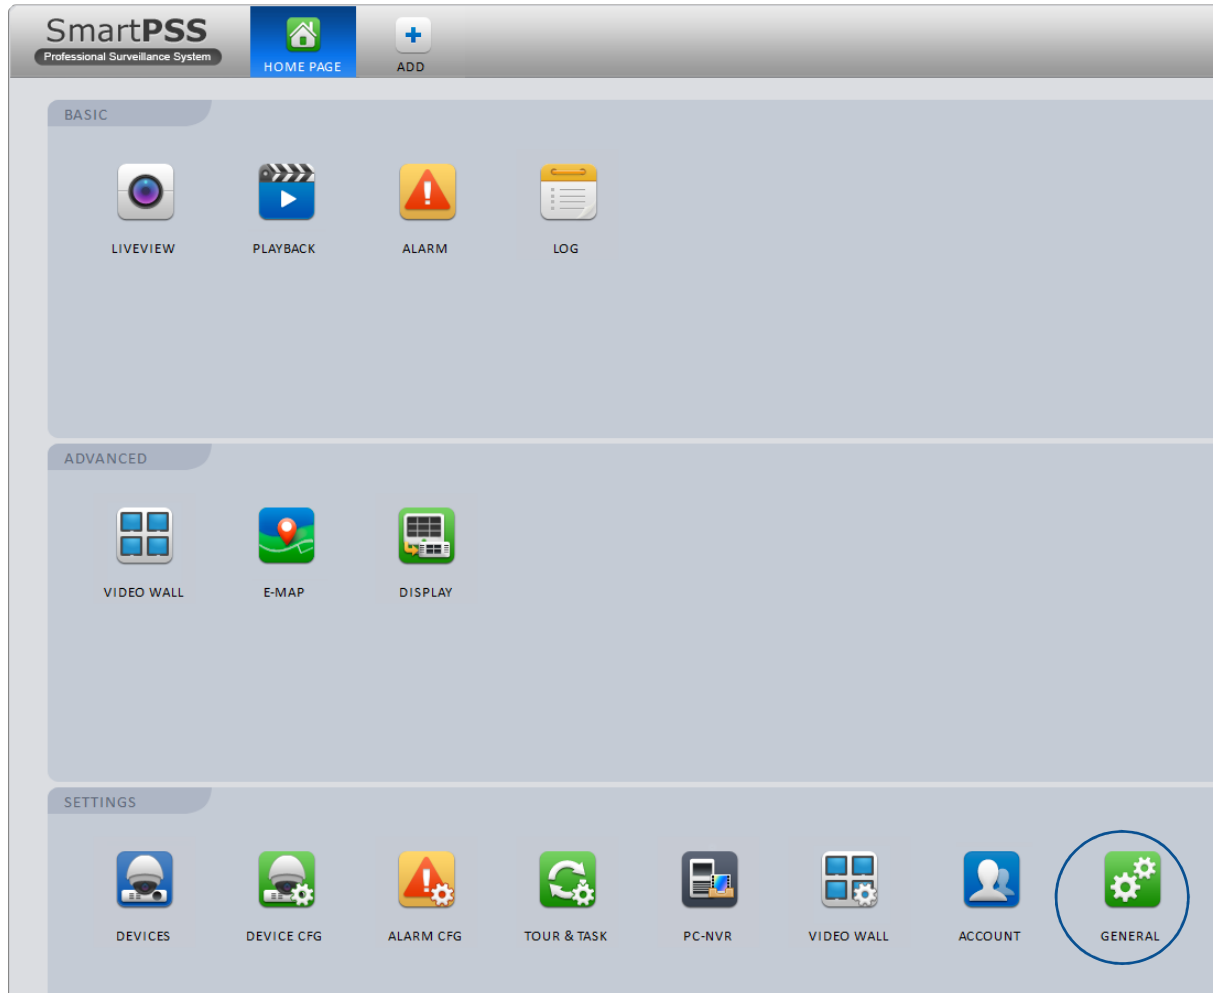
SmartPSS
Professional Surveillance System

HOME PAGE
ADD

BASIC

LIVEVIEW
PLAYBACK
ALARM
LOG

ADVANCED

VIDEO WALL
E-MAP
DISPLAY

SETTINGS

DEVICES
DEVICE CFG
ALARM CFG
TOUR & TASK
PC-NVR
VIDEO WALL
ACCOUNT
GENERAL